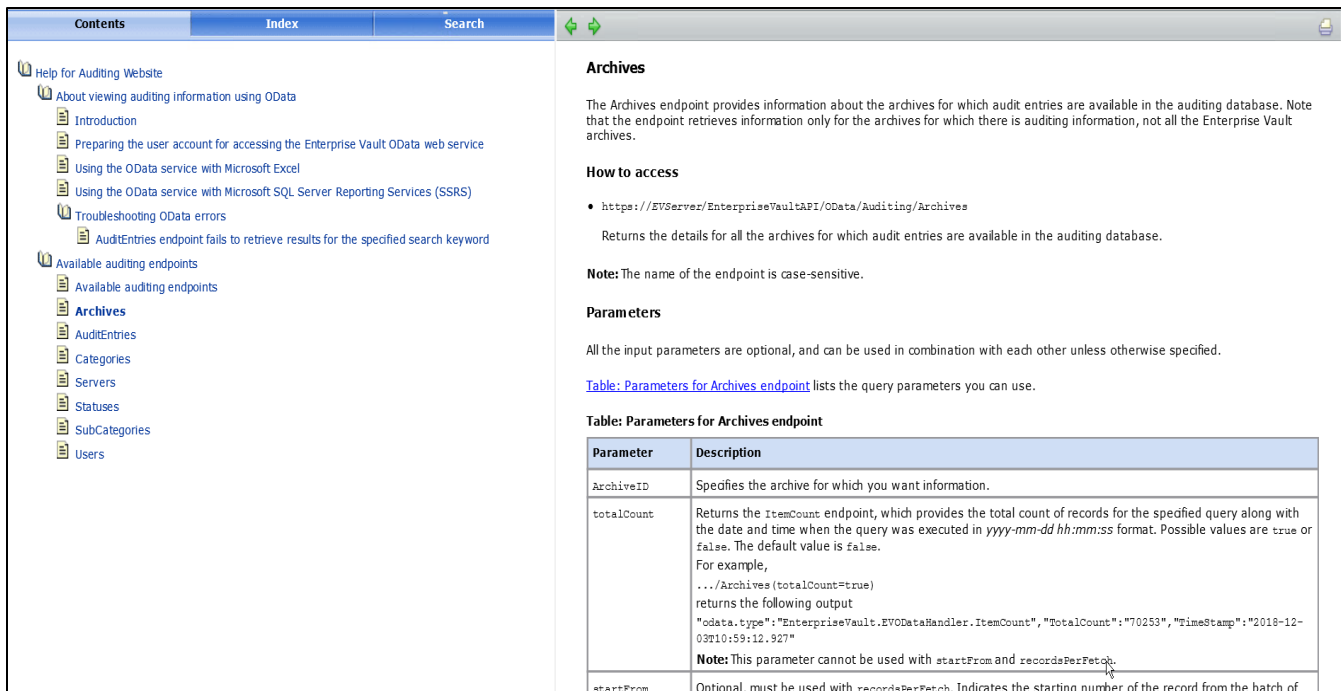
Contents | Index | Search

Help for Auditing Website
About viewing auditing information using OData
Introduction
Preparing the user account for accessing the Enterprise Vault OData web service
Using the OData service with Microsoft Excel
Using the OData service with Microsoft SQL Server Reporting Services (SSRS)
Troubleshooting OData errors
AuditEntries endpoint fails to retrieve results for the specified search keyword
Available auditing endpoints
Available auditing endpoints
Archives
AuditEntries
Categories
Servers
Statuses
SubCategories
Users

Archives

The Archives endpoint provides information about the archives for which audit entries are available in the auditing database. Note that the endpoint retrieves information only for the archives for which there is auditing information, not all the Enterprise Vault archives.

How to access

• https://EVServer/EnterpriseVaultAPI/OData/Auditing/Archives

Returns the details for all the archives for which audit entries are available in the auditing database.

Note: The name of the endpoint is case-sensitive.

Parameters

All the input parameters are optional, and can be used in combination with each other unless otherwise specified.

Table: Parameters for Archives endpoint lists the query parameters you can use.

Table: Parameters for Archives endpoint

| Parameter | Description |
|---|---|
| ArchiveID | Specifies the archive for which you want information. |
| totalCount | Returns the ItemCount endpoint, which provides the total count of records for the specified query along with the date and time when the query was executed in yyyy-mm-dd hh:mm:ss format. Possible values are true or false. The default value is false. For example, .../Archives(totalCount=true) returns the following output "odata.type":"EnterpriseVault.EVODataHandler.ItemCount","TotalCount":"70253","TimeStamp":"2018-12-03T10:59:12.927" Note: This parameter cannot be used with startFrom and recordsPerFetch. |
| startFrom | Optional, must be used with recordsPerFetch. Indicates the starting number of the record from the batch of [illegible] |